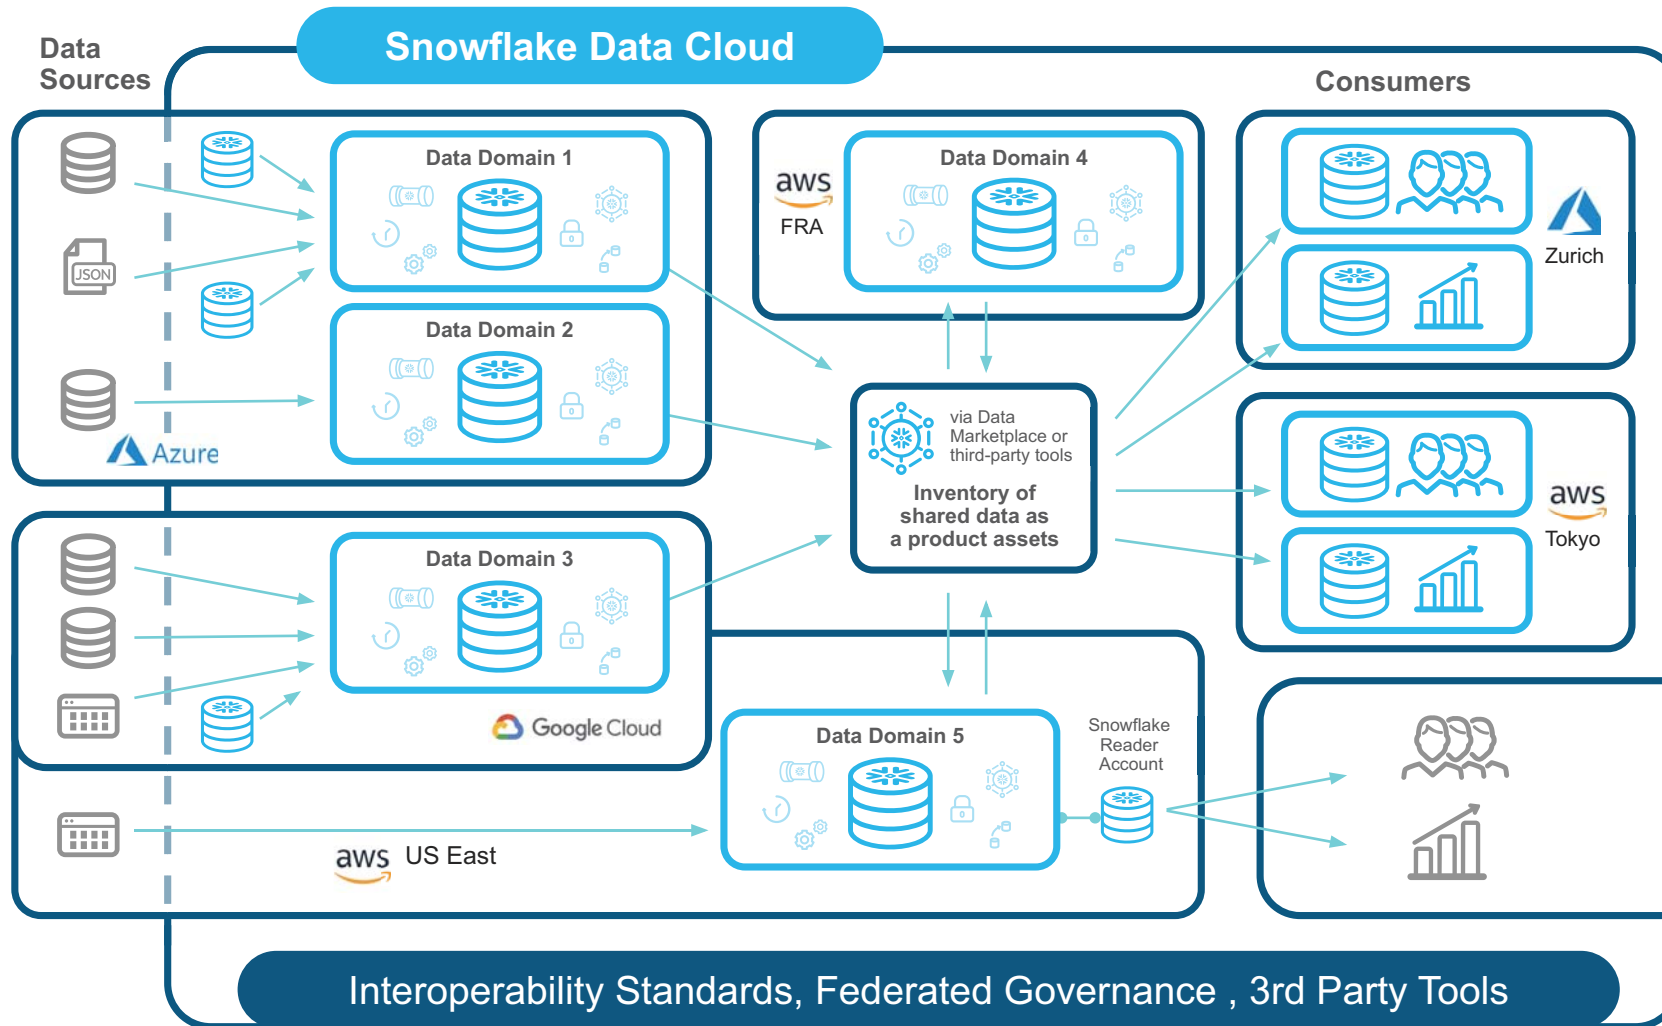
Data Sources

Snowflake Data Cloud

Consumers

JSON

Data Domain 1

Data Domain 2

Azure

aws
FRA

Data Domain 4

via Data Marketplace or third-party tools

Inventory of shared data as a product assets

Zurich

aws
Tokyo

Data Domain 3

Google Cloud

Data Domain 5

Snowflake Reader Account

aws US East

Interoperability Standards, Federated Governance , 3rd Party Tools